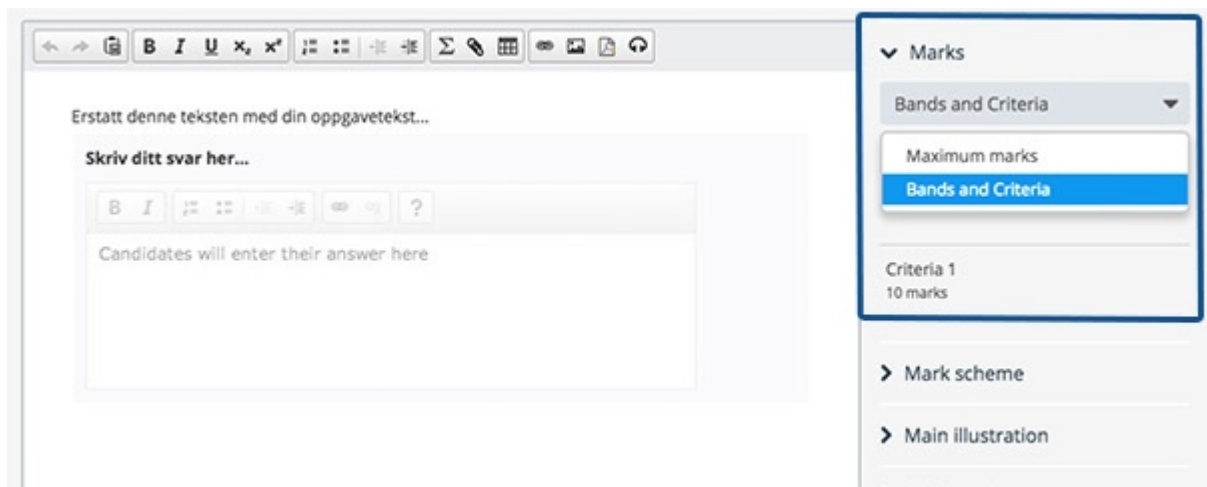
B I U $x_2$ $x^2$ Σ

Erstatt denne teksten med din oppgavetekst...

Skriv ditt svar her...

B I ?

Candidates will enter their answer here

Marks

Bands and Criteria

Maximum marks

Bands and Criteria

Criteria 1
10 marks

Mark scheme

Main illustration